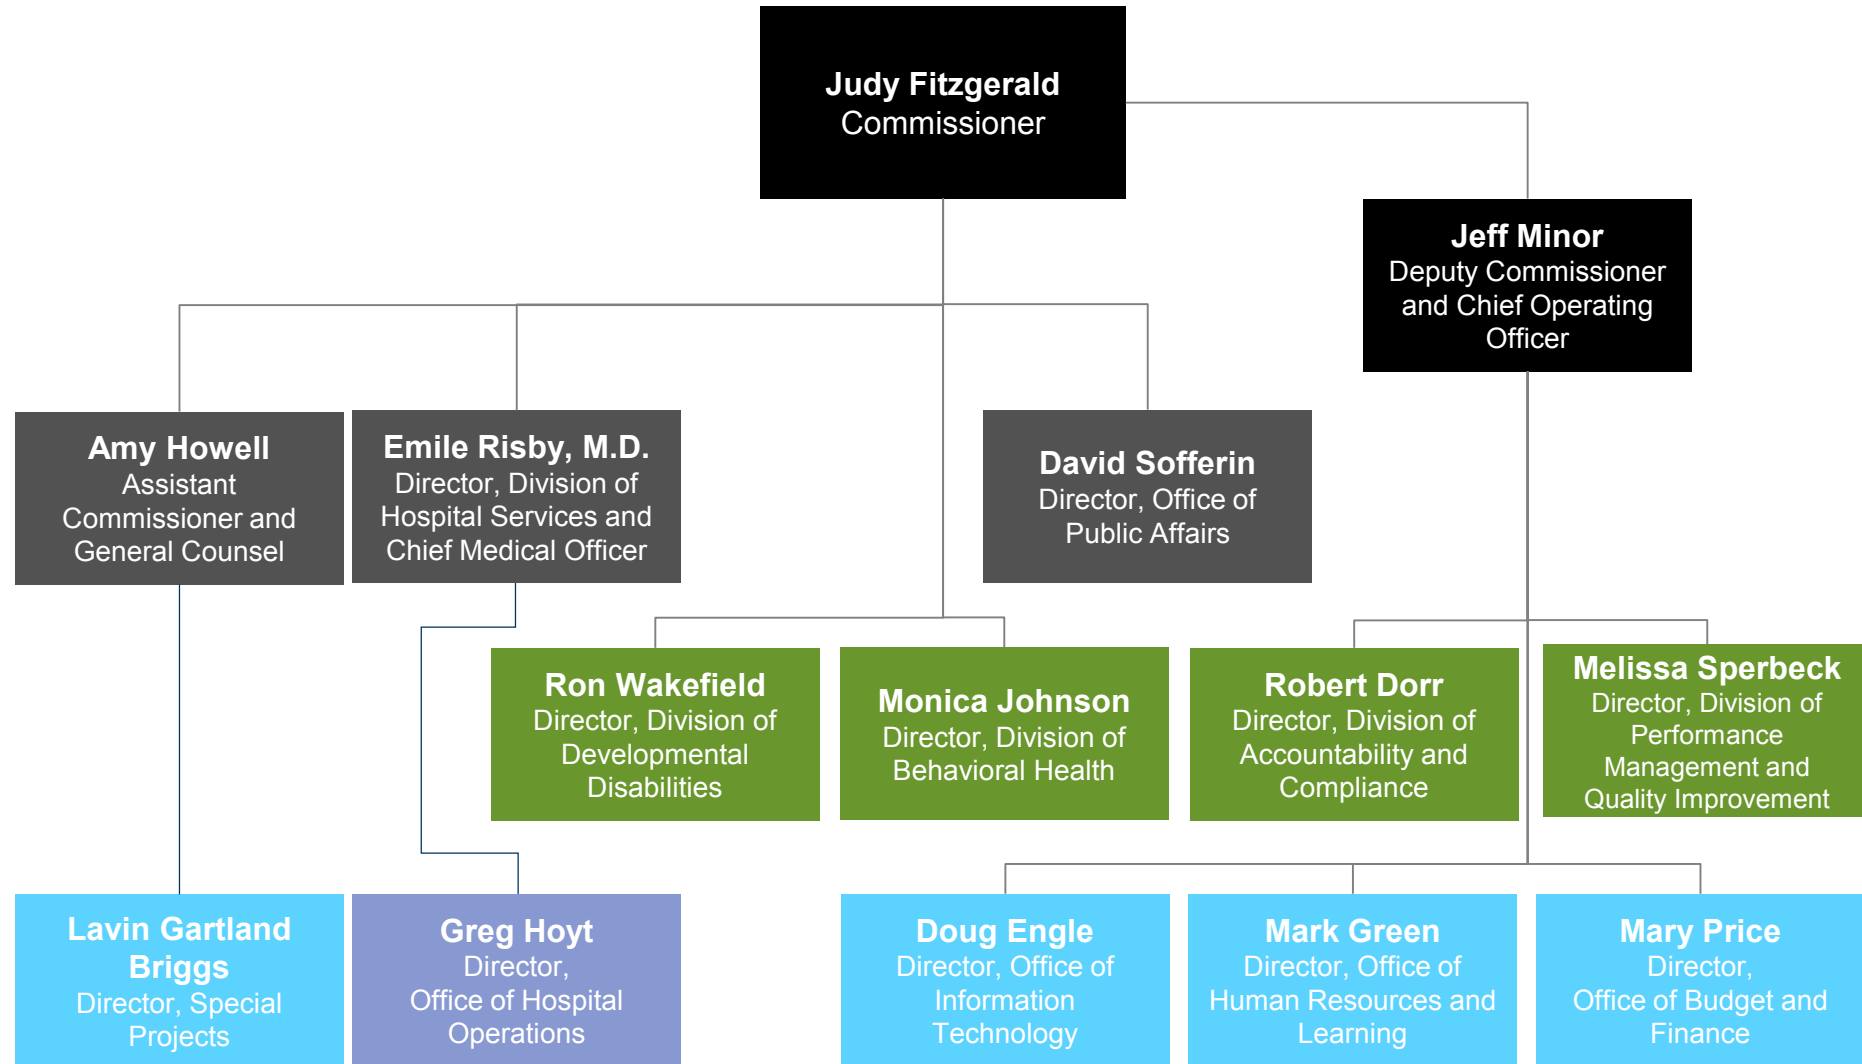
Judy Fitzgerald
Commissioner

Jeff Minor
Deputy Commissioner and Chief Operating Officer

Amy Howell
Assistant Commissioner and General Counsel

Emile Risby, M.D.
Director, Division of Hospital Services and Chief Medical Officer

David Sofferin
Director, Office of Public Affairs

Ron Wakefield
Director, Division of Developmental Disabilities

Monica Johnson
Director, Division of Behavioral Health

Robert Dorr
Director, Division of Accountability and Compliance

Melissa Sperbeck
Director, Division of Performance Management and Quality Improvement

Lavin Gartland Briggs
Director, Special Projects

Greg Hoyt
Director, Office of Hospital Operations

Doug Engle
Director, Office of Information Technology

Mark Green
Director, Office of Human Resources and Learning

Mary Price
Director, Office of Budget and Finance